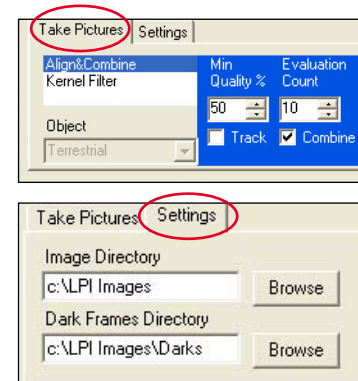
Take Pictures
Settings

Align&Combine
Kernel Filter

Min Quality %
50

Evaluation Count
10

Object
Terrestrial

Track
Combine

Take Pictures
Settings

Image Directory
c:\LPI Images
Browse

Dark Frames Directory
c:\LPI Images\Darks
Browse